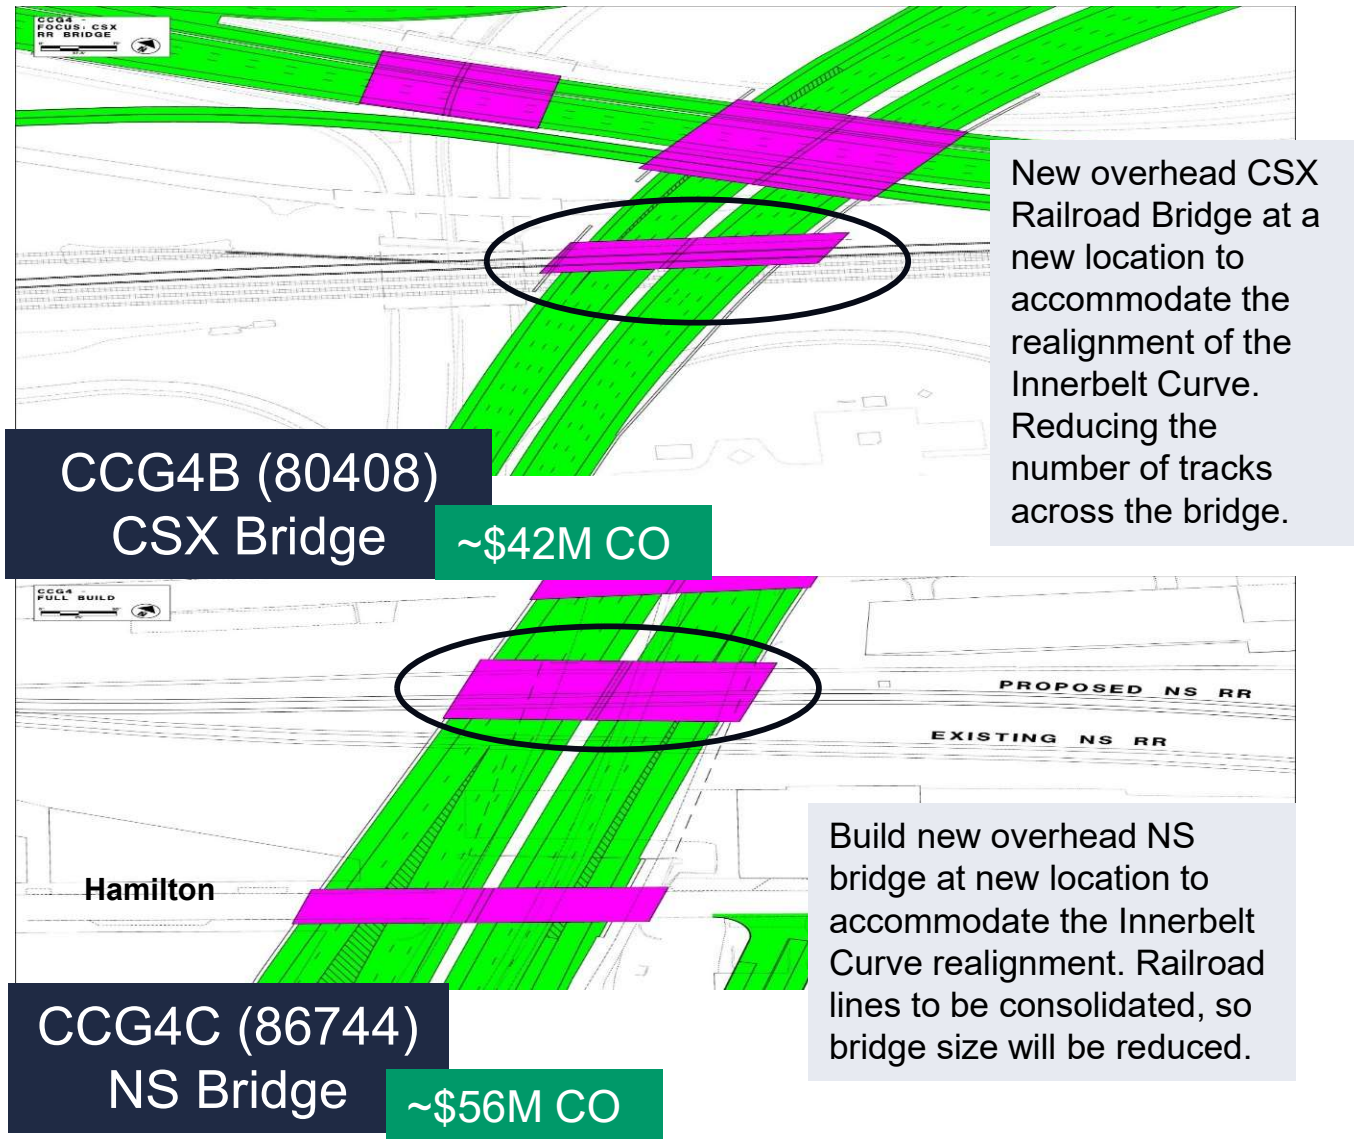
CCG4 - FOCUS: CSX RR BRIDGE

New overhead CSX Railroad Bridge at a new location to accommodate the realignment of the Innerbelt Curve. Reducing the number of tracks across the bridge.

CCG4B (80408)
CSX Bridge

~$42M CO

CCG4 FULL BUILD

PROPOSED NS RR

EXISTING NS RR

Hamilton

Build new overhead NS bridge at new location to accommodate the Innerbelt Curve realignment. Railroad lines to be consolidated, so bridge size will be reduced.

CCG4C (86744)
NS Bridge

~$56M CO